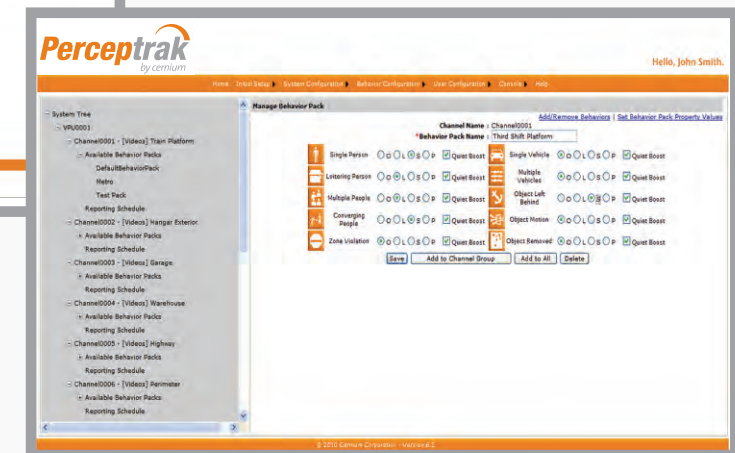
Perceptrak
by cernium

Hello, John Smith.

Home | Initial Setup | System Configuration | Behavior Configuration | User Configuration | Console | Help

System Tree
VPU0001
Channel0001 - [Videos] Train Platform
Available Behavior Packs
DefaultBehaviorPack
Metro
Test Pack
Reporting Schedule
Channel0002 - [Videos] Hanger Exterior
Available Behavior Packs
Reporting Schedule
Channel0003 - [Videos] Garage
Available Behavior Packs
Reporting Schedule
Channel0004 - [Videos] Warehouse
Available Behavior Packs
Reporting Schedule
Channel0005 - [Videos] Highway
Available Behavior Packs
Reporting Schedule
Channel0006 - [Videos] Perimeter
Available Behavior Packs
Reporting Schedule

Manage Behavior Pack

Add/Remove Behaviors | Set Behavior Pack Property Values

Channel Name : Channel0001
*Behavior Pack Name : Third Shift Platform

| Single Person | O L S P | Quiet Boost | Single Vehicle | O L S P | Quiet Boost |
|---|---|---|---|---|---|
| Loitering Person | O L S P | Quiet Boost | Multiple Vehicles | O L S P | Quiet Boost |
| Multiple People | O L S P | Quiet Boost | Object Left Behind | O L S P | Quiet Boost |
| Converging People | O L S P | Quiet Boost | Object Motion | O L S P | Quiet Boost |
| Zone Violation | O L S P | Quiet Boost | Object Removed | O L S P | Quiet Boost |

Save | Add to Channel Group | Add to All | Delete

© 2010 Cernium Corporation - Version 4.2